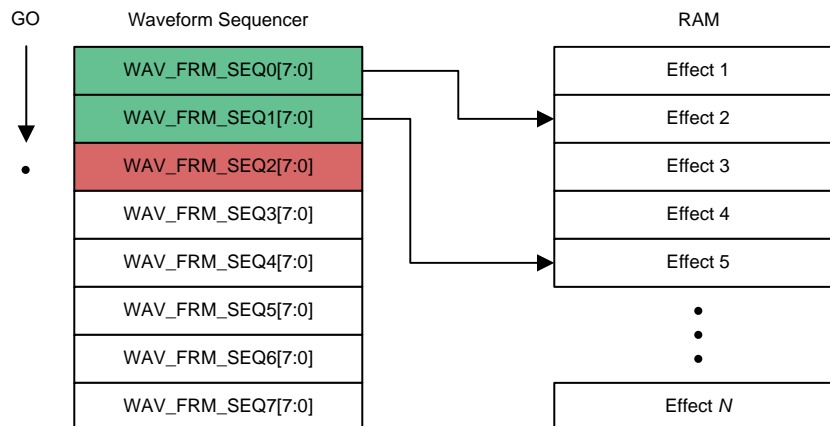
GO

Waveform Sequencer

WAV_FRM_SEQ0[7:0]
WAV_FRM_SEQ1[7:0]
WAV_FRM_SEQ2[7:0]
WAV_FRM_SEQ3[7:0]
WAV_FRM_SEQ4[7:0]
WAV_FRM_SEQ5[7:0]
WAV_FRM_SEQ6[7:0]
WAV_FRM_SEQ7[7:0]

RAM

Effect 1
Effect 2
Effect 3
Effect 4
Effect 5
Effect $N$